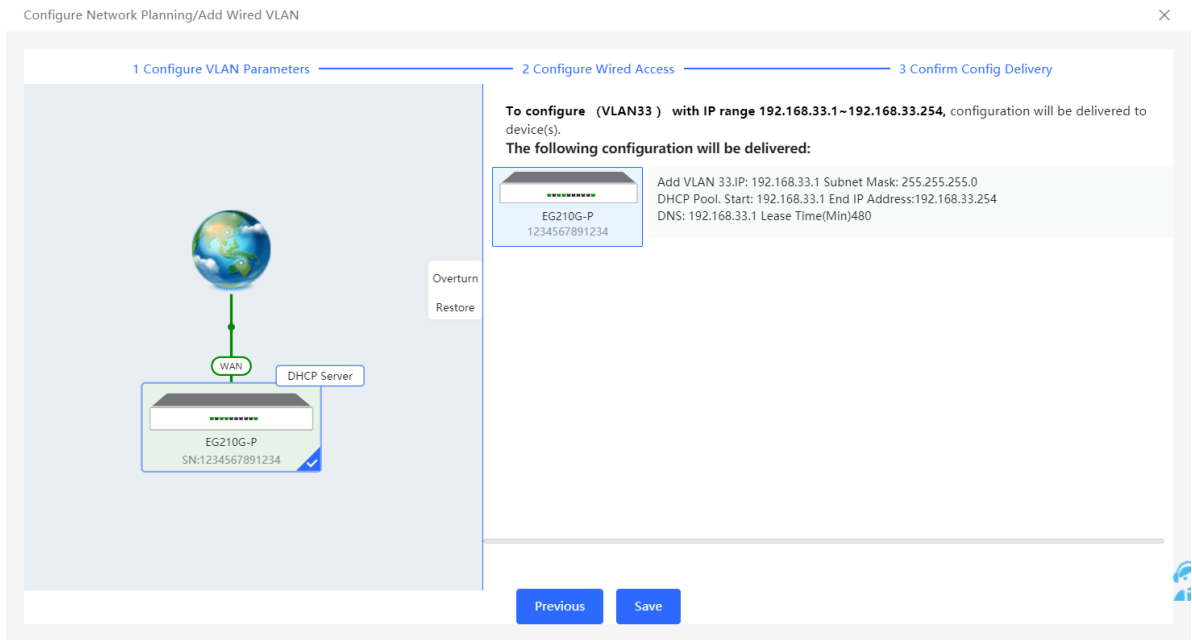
Configure Network Planning/Add Wired VLAN

×

1 Configure VLAN Parameters
2 Configure Wired Access
3 Confirm Config Delivery

Overturn
Restore

WAN
DHCP Server
EG210G-P
SN:1234567891234

**To configure （VLAN33） with IP range 192.168.33.1~192.168.33.254,** configuration will be delivered to device(s).

**The following configuration will be delivered:**

EG210G-P
1234567891234

Add VLAN 33.IP: 192.168.33.1 Subnet Mask: 255.255.255.0
DHCP Pool. Start: 192.168.33.1 End IP Address:192.168.33.254
DNS: 192.168.33.1 Lease Time(Min)480

Previous
Save